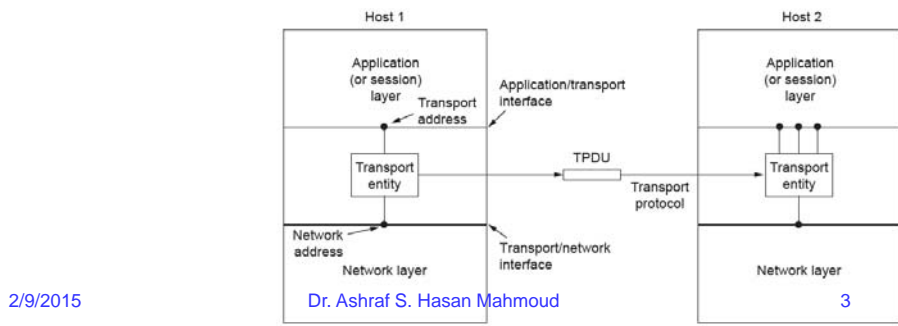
Host 1

Application (or session) layer

Transport address

Application/transport interface

Transport entity

TPDU

Transport protocol

Network address

Network layer

Transport/network interface

Host 2

Application (or session) layer

Transport entity

Network layer

2/9/2015

Dr. Ashraf S. Hasan Mahmoud

3